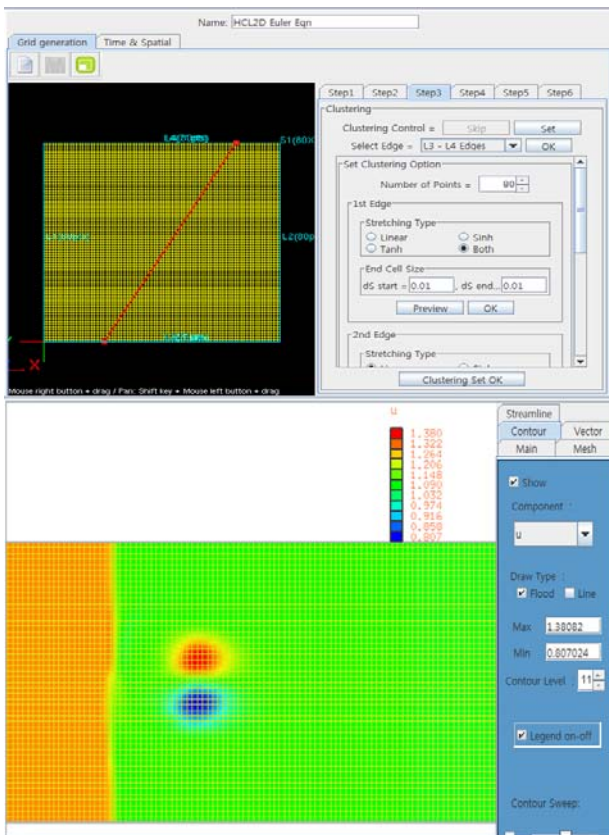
Name: HCL2D Euler Eqn

Grid generation | Time & Spatial

L4(80pts) S1(80pts)

L3(80pts) L2(80pts)

L1(80pts)

Mouse right button + drag / Pan: Shift key + Mouse left button + drag

Step1 | Step2 | Step3 | Step4 | Step5 | Step6

Clustering

Clustering Control = Skip | Set

Select Edge = L3 - L4 Edges | OK

Set Clustering Option

Number of Points = 80

1st Edge

Stretching Type

Linear | Sinh

Tanh | Both

End Cell Size

dS start = 0.01 , dS end= 0.01

Preview | OK

2nd Edge

Stretching Type

Clustering Set OK

u

1.380
1.322
1.264
1.206
1.148
1.090
1.032
0.974
0.916
0.858
0.807

Streamline

Contour | Vector

Main | Mesh

Show

Component :

u

Draw Type :

Flood | Line

Max 1.38082

Min 0.807024

Contour Level 11

Legend on-off

Contour Sweep: